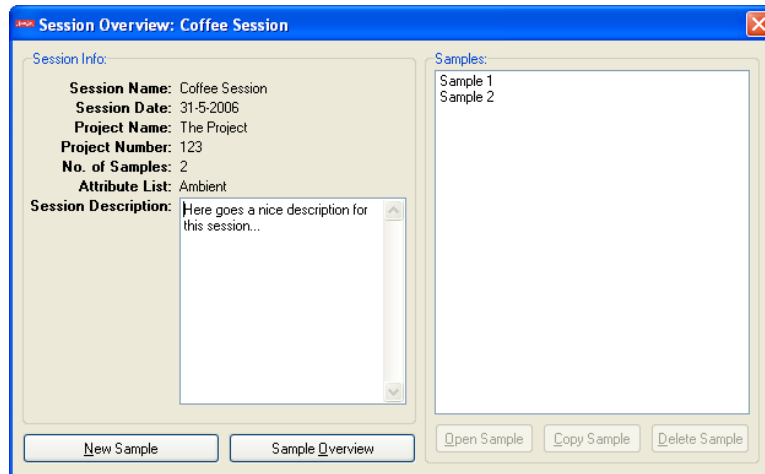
Session Overview: Coffee Session

Session Info:

Session Name: Coffee Session
Session Date: 31-5-2006
Project Name: The Project
Project Number: 123
No. of Samples: 2
Attribute List: Ambient
Session Description: Here goes a nice description for this session...

New Sample

Sample Overview

Samples:

Sample 1
Sample 2

Open Sample

Copy Sample

Delete Sample